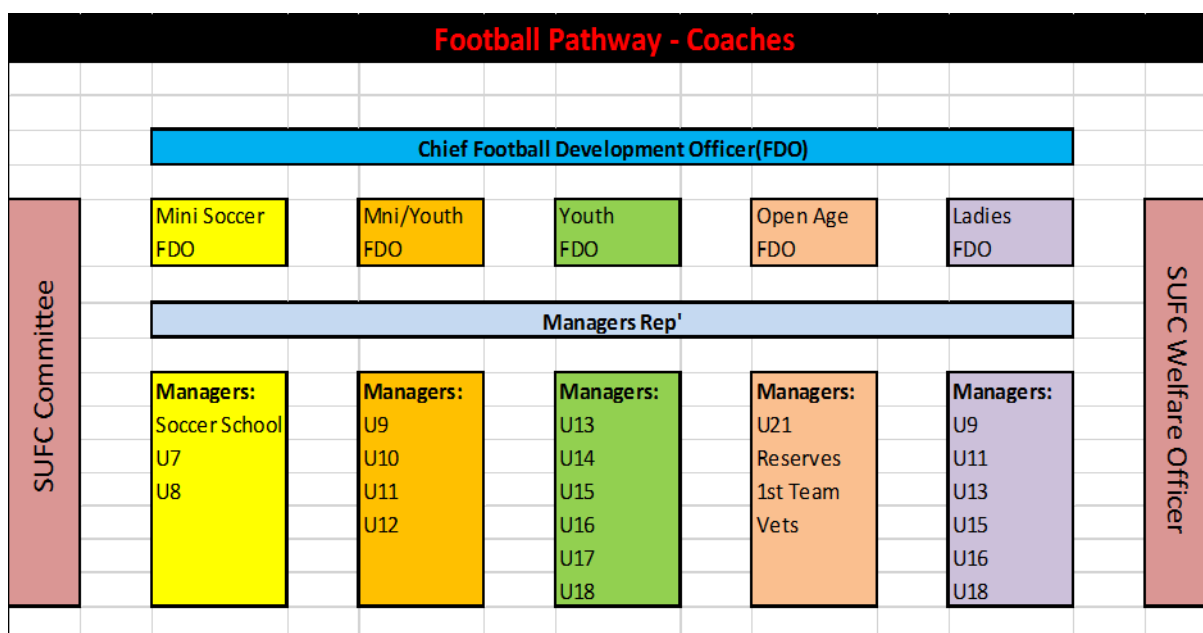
Football Pathway - Coaches

Chief Football Development Officer(FDO)

SUFC Committee

Mini Soccer FDO

Mni/Youth FDO

Youth FDO

Open Age FDO

Ladies FDO

Managers Rep'

Managers:
Soccer School
U7
U8

Managers:
U9
U10
U11
U12

Managers:
U13
U14
U15
U16
U17
U18

Managers:
U21
Reserves
1st Team
Vets

Managers:
U9
U11
U13
U15
U16
U18

SUFC Welfare Officer